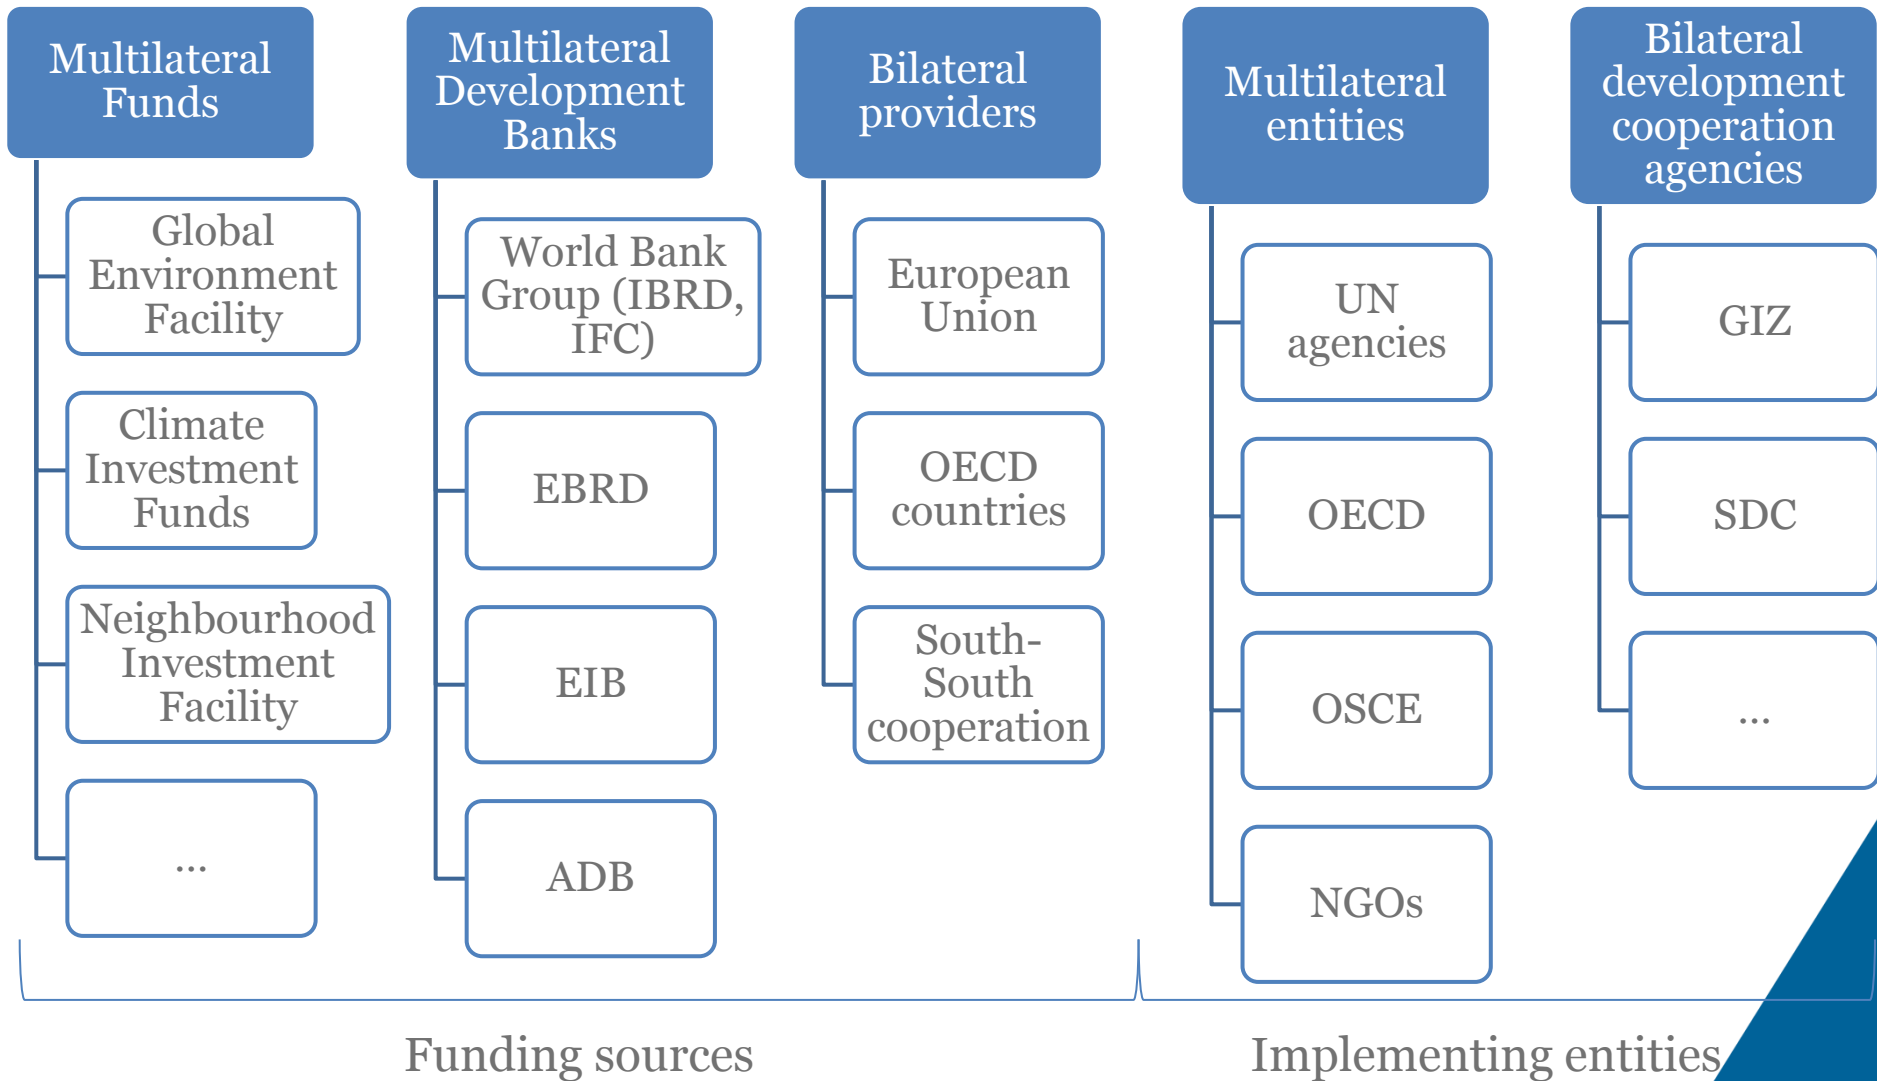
Multilateral Funds

Global Environment Facility

Climate Investment Funds

Neighbourhood Investment Facility

...

Multilateral Development Banks

World Bank Group (IBRD, IFC)

EBRD

EIB

ADB

Bilateral providers

European Union

OECD countries

South-South cooperation

Multilateral entities

UN agencies

OECD

OSCE

NGOs

Bilateral development cooperation agencies

GIZ

SDC

...

Funding sources

Implementing entities